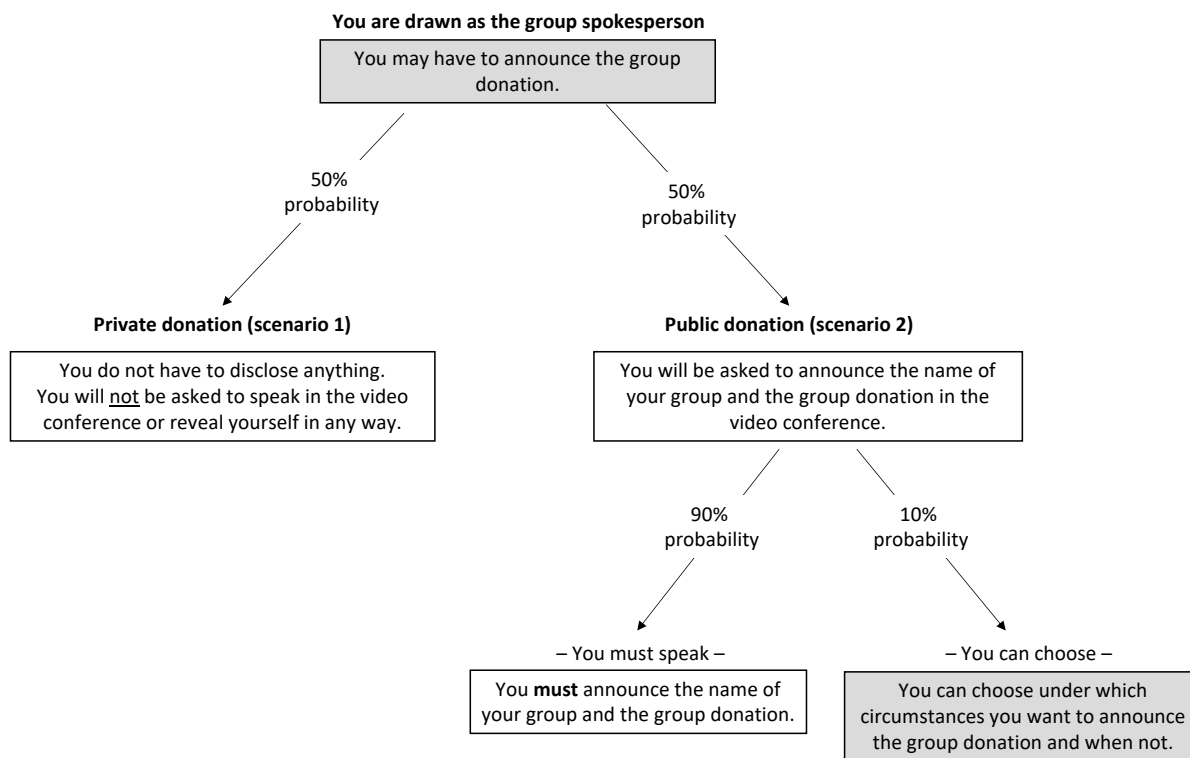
**You are drawn as the group spokesperson**

You may have to announce the group donation.

50% probability

50% probability

**Private donation (scenario 1)**

You do not have to disclose anything. You will not be asked to speak in the video conference or reveal yourself in any way.

**Public donation (scenario 2)**

You will be asked to announce the name of your group and the group donation in the video conference.

90% probability

10% probability

– You must speak –

You **must** announce the name of your group and the group donation.

– You can choose –

You can choose under which circumstances you want to announce the group donation and when not.